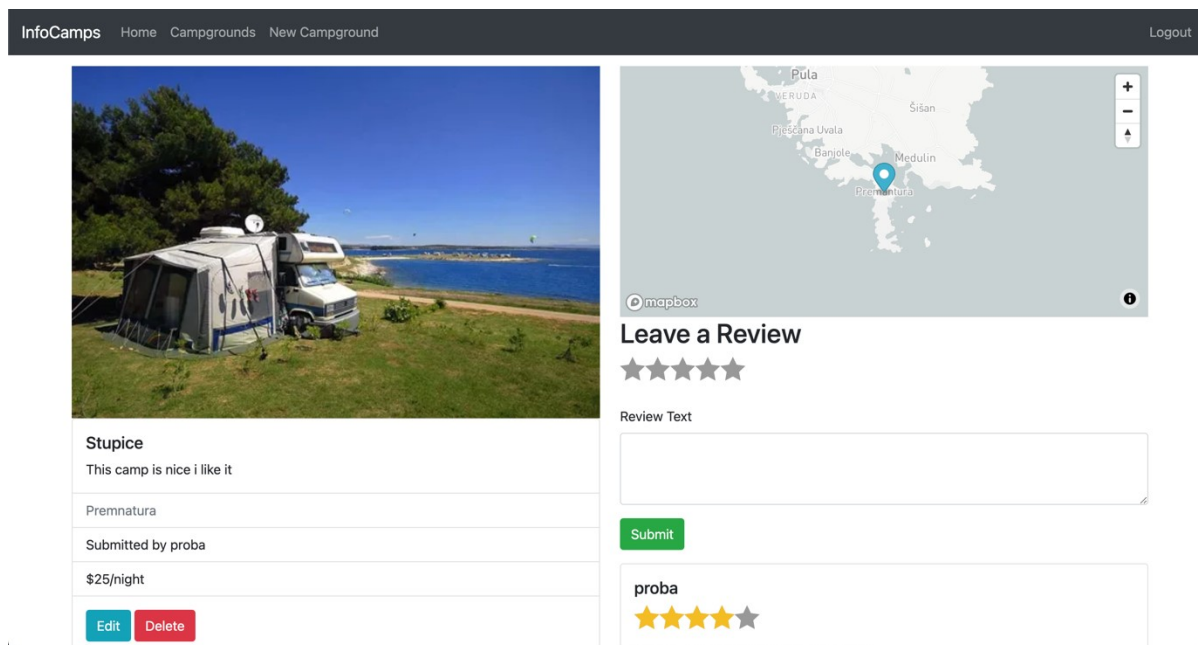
InfoCamps Home Campgrounds New Campground Logout

Pula
VERUDA
Šišan
Pješčana Uvala
Banjole
Medulin
Premantura
+
−
mapbox

Leave a Review

Review Text

Submit

proba

Stupice
This camp is nice i like it

Premnatura

Submitted by proba

$25/night

Edit Delete